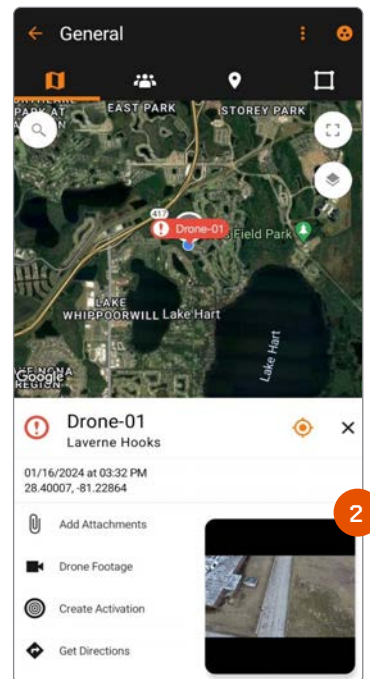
General

EAST PARK
STOREY PARK
PARK AT
417
Drone-01
Field Park
LAKE
WHIPPOORWILL Lake Hart
Lake Hart
Google
REGION

Drone-01
Laverne Hooks

01/16/2024 at 03:32 PM
28.40007, -81.22864

Add Attachments
Drone Footage
Create Activation
Get Directions

2